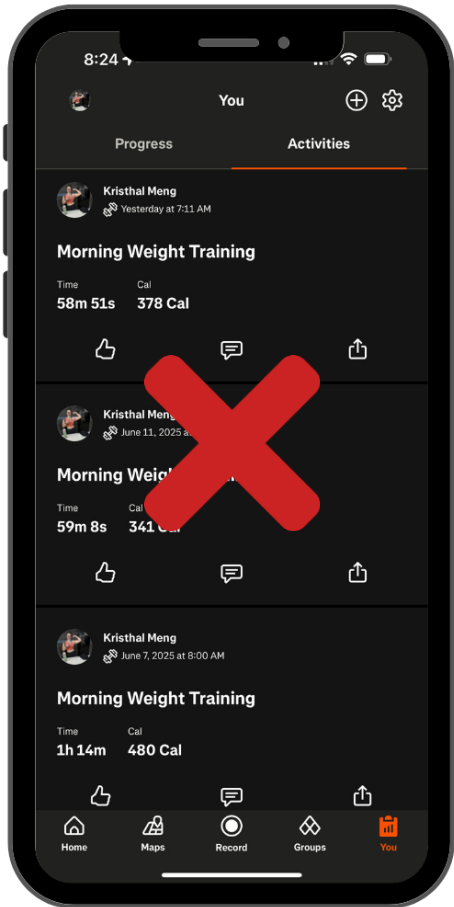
8:24

You

Progress

Activities

Kristhal Meng
Yesterday at 7:11 AM

Morning Weight Training

Time
58m 51s

Cal
378 Cal

Kristhal Meng
June 11, 2025 a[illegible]

Morning Weigh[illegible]

Time
59m 8s

Ca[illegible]
341 Cal

Kristhal Meng
June 7, 2025 at 8:00 AM

Morning Weight Training

Time
1h 14m

Cal
480 Cal

Home

Maps

Record

Groups

You